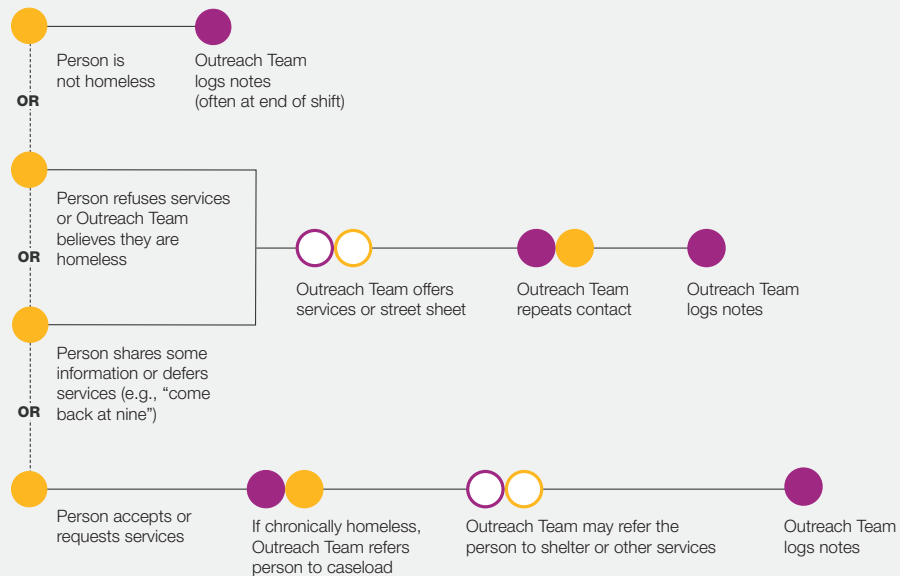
Person is not homeless

Outreach Team logs notes (often at end of shift)

OR

Person refuses services or Outreach Team believes they are homeless

OR

Person shares some information or defers services (e.g., “come back at nine”)

Outreach Team offers services or street sheet

Outreach Team repeats contact

Outreach Team logs notes

OR

Person accepts or requests services

If chronically homeless, Outreach Team refers person to caseload

Outreach Team may refer the person to shelter or other services

Outreach Team logs notes